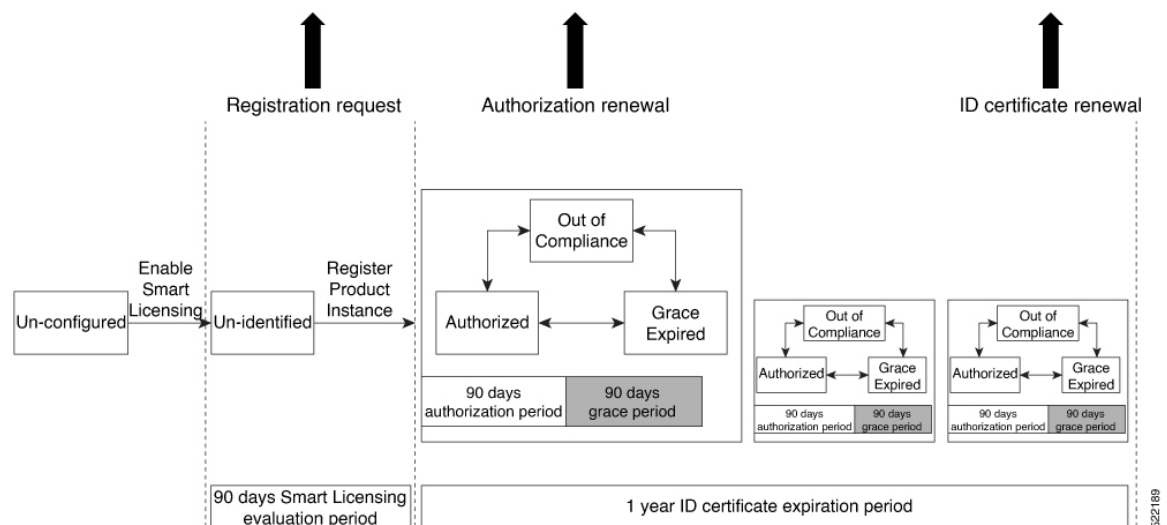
Registration request

Authorization renewal

ID certificate renewal

Un-configured

Enable Smart Licensing

Un-identified

Register Product Instance

Out of Compliance

Authorized

Grace Expired

90 days authorization period

90 days grace period

Out of Compliance

Authorized

Grace Expired

90 days authorization period

90 days grace period

Out of Compliance

Authorized

Grace Expired

90 days authorization period

90 days grace period

90 days Smart Licensing evaluation period

1 year ID certificate expiration period

522189